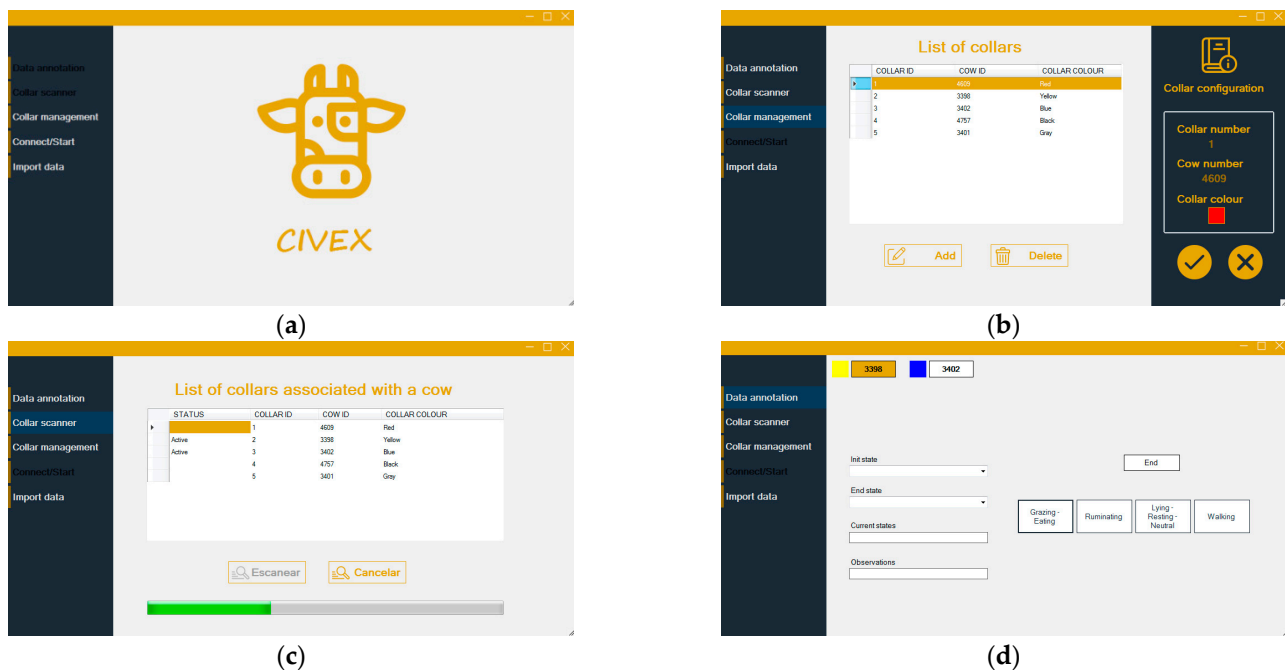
Data annotation
Collar scanner
Collar management
Connect/Start
Import data

CIVEX

(a)

Data annotation
Collar scanner
Collar management
Connect/Start
Import data

List of collars

| | COLLAR ID | COW ID | COLLAR COLOUR |
|---|---|---|---|
| | 1 | 4609 | Red |
| | 2 | 3398 | Yellow |
| | 3 | 3402 | Blue |
| | 4 | 4757 | Black |
| | 5 | 3401 | Gray |

Add
Delete

Collar configuration

Collar number
1
Cow number
4609
Collar colour

(b)

Data annotation
Collar scanner
Collar management
Connect/Start
Import data

List of collars associated with a cow

| | STATUS | COLLAR ID | COW ID | COLLAR COLOUR |
|---|---|---|---|---|
| | | 1 | 4609 | Red |
| | Active | 2 | 3398 | Yellow |
| | Active | 3 | 3402 | Blue |
| | | 4 | 4757 | Black |
| | | 5 | 3401 | Gray |

Escanear
Cancelar

(c)

3398
3402

Data annotation
Collar scanner
Collar management
Connect/Start
Import data

Init state
End state
Current states
Observations

End

Grazing - Eating
Ruminating
Lying - Resting - Neutral
Walking

(d)